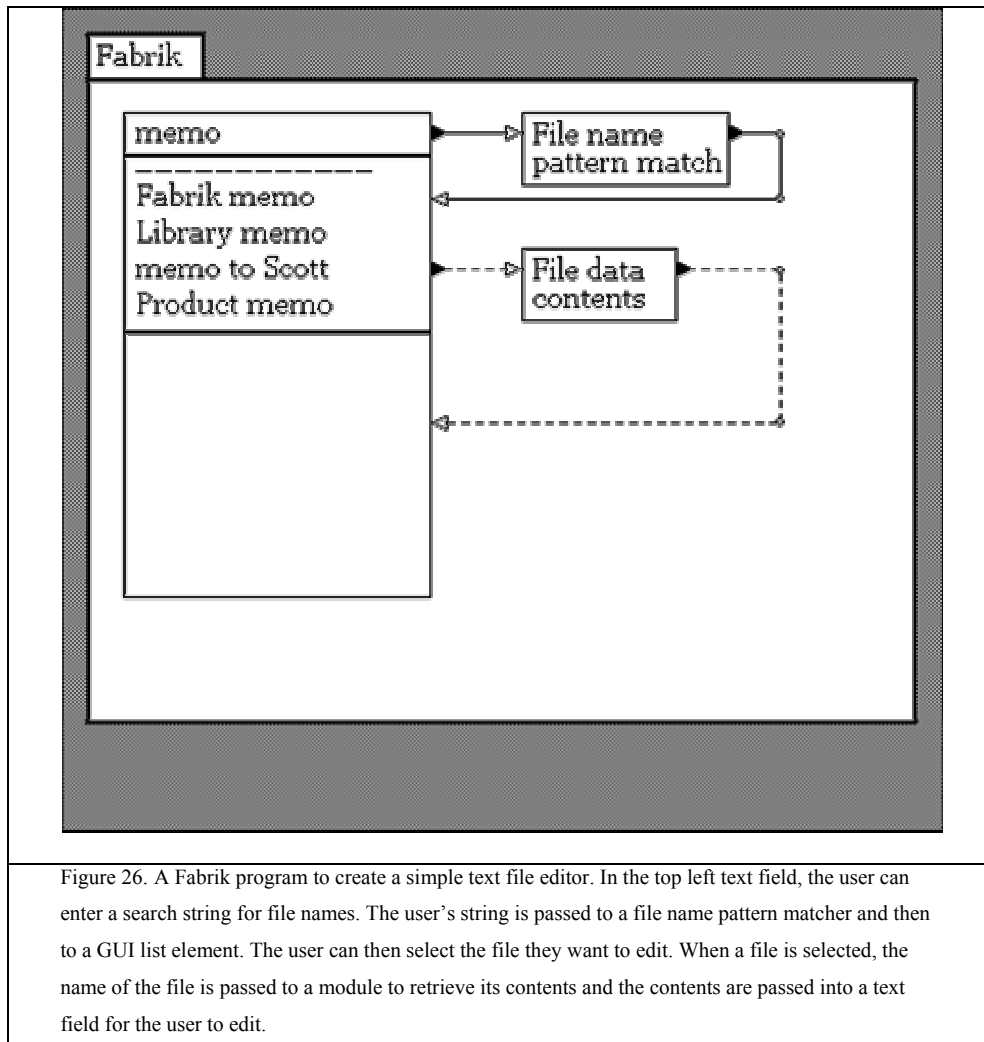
Fabrik

memo

------------

Fabrik memo
Library memo
memo to Scott
Product memo

File name pattern match

File data contents

Figure 26. A Fabrik program to create a simple text file editor. In the top left text field, the user can enter a search string for file names. The user's string is passed to a file name pattern matcher and then to a GUI list element. The user can then select the file they want to edit. When a file is selected, the name of the file is passed to a module to retrieve its contents and the contents are passed into a text field for the user to edit.